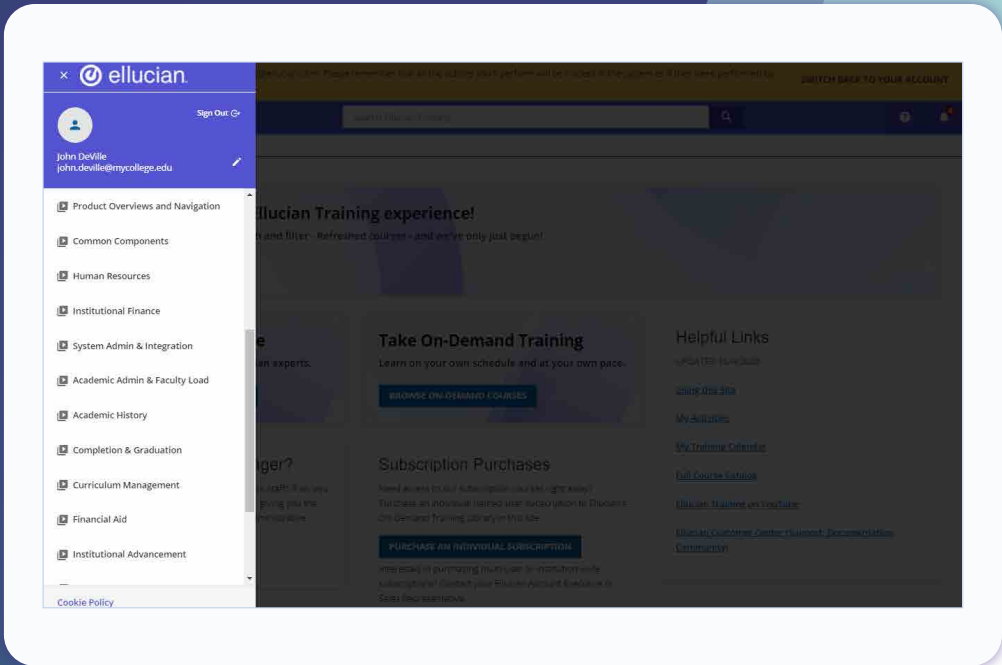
× ellucian.

Sign Out

John DeVille
john.deville@mycollege.edu

Product Overviews and Navigation
Common Components
Human Resources
Institutional Finance
System Admin & Integration
Academic Admin & Faculty Load
Academic History
Completion & Graduation
Curriculum Management
Financial Aid
Institutional Advancement

Cookie Policy

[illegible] SWITCH BACK TO YOUR ACCOUNT

Ellucian Training experience!
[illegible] and filter - Refreshed courses - and we've only just begun!

Take On-Demand Training
Learn on your own schedule and at your own pace.
BROWSE ON-DEMAND COURSES

Helpful Links
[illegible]
Using this Site
My Activities
My Training Calendar
Full Course Catalog
Ellucian Training on YouTube
Ellucian Customer Center (Support, Documentation, Community)

Subscription Purchases
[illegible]
PURCHASE AN INDIVIDUAL SUBSCRIPTION
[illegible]